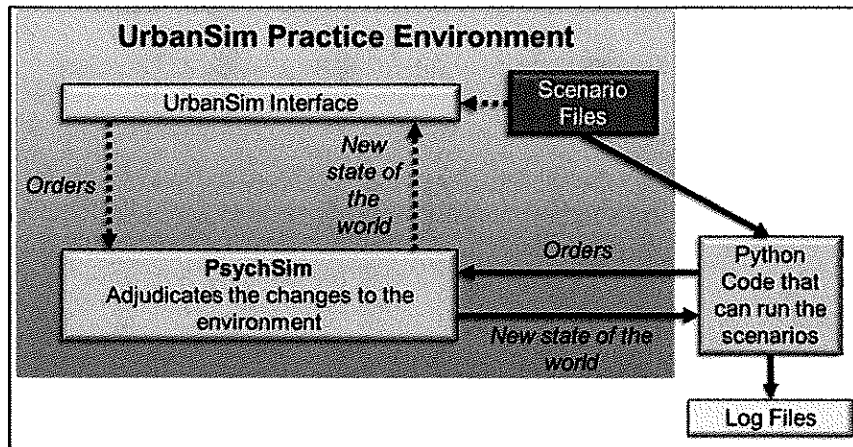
UrbanSim Practice Environment

UrbanSim Interface

Scenario Files

Orders

New state of the world

PsychSim
Adjudicates the changes to the environment

Orders

New state of the world

Python Code that can run the scenarios

Log Files